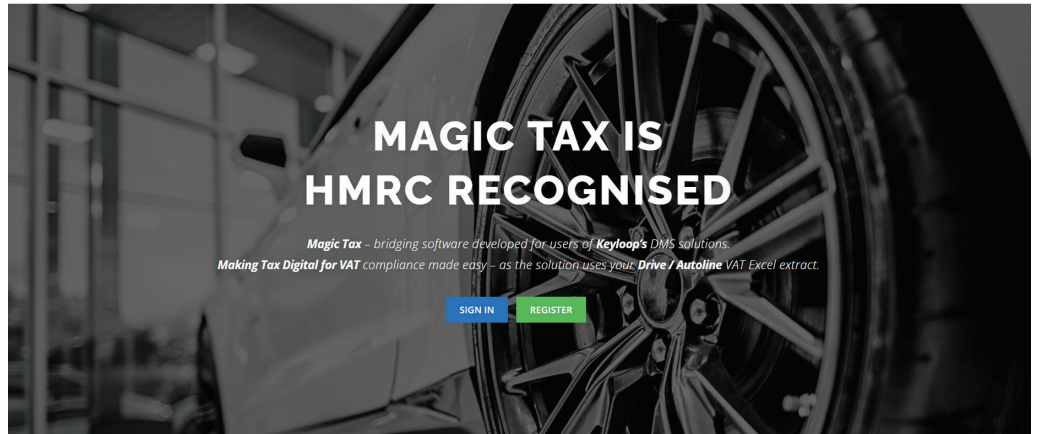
MAGIC TAX IS HMRC RECOGNISED

Magic Tax – bridging software developed for users of Keyloop's DMS solutions.
Making Tax Digital for VAT compliance made easy – as the solution uses your Drive / Autoline VAT Excel extract.

SIGN IN

REGISTER